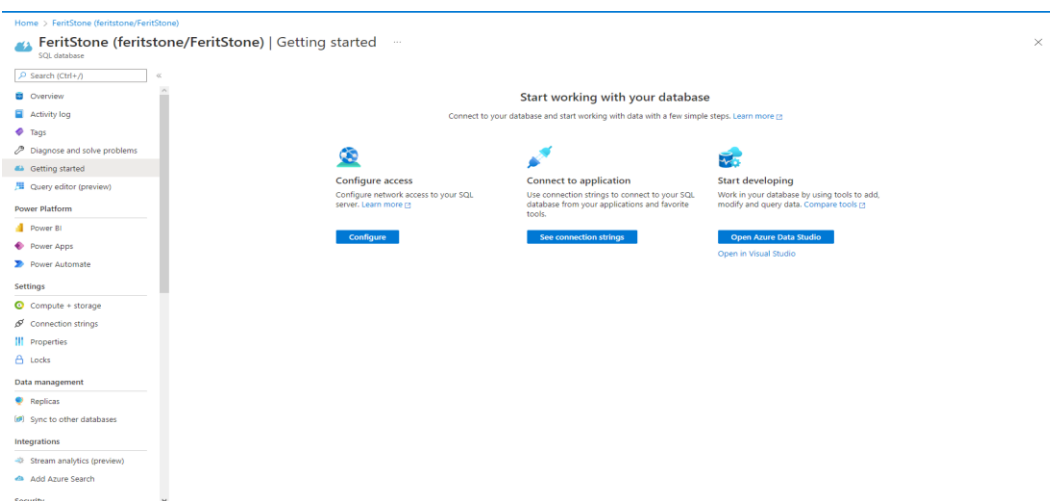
Home > FeritStone (feritstone/FeritStone)

FeritStone (feritstone/FeritStone) | Getting started ...

SQL database

×

Search (Ctrl+/)

«

Overview

Activity log

Tags

Diagnose and solve problems

Getting started

Query editor (preview)

Power Platform

Power BI

Power Apps

Power Automate

Settings

Compute + storage

Connection strings

Properties

Locks

Data management

Replicas

Sync to other databases

Integrations

Stream analytics (preview)

Add Azure Search

Security

Start working with your database

Connect to your database and start working with data with a few simple steps. Learn more

Configure access

Configure network access to your SQL server. Learn more

Configure

Connect to application

Use connection strings to connect to your SQL database from your applications and favorite tools.

See connection strings

Start developing

Work in your database by using tools to add, modify and query data. Compare tools

Open Azure Data Studio

Open in Visual Studio